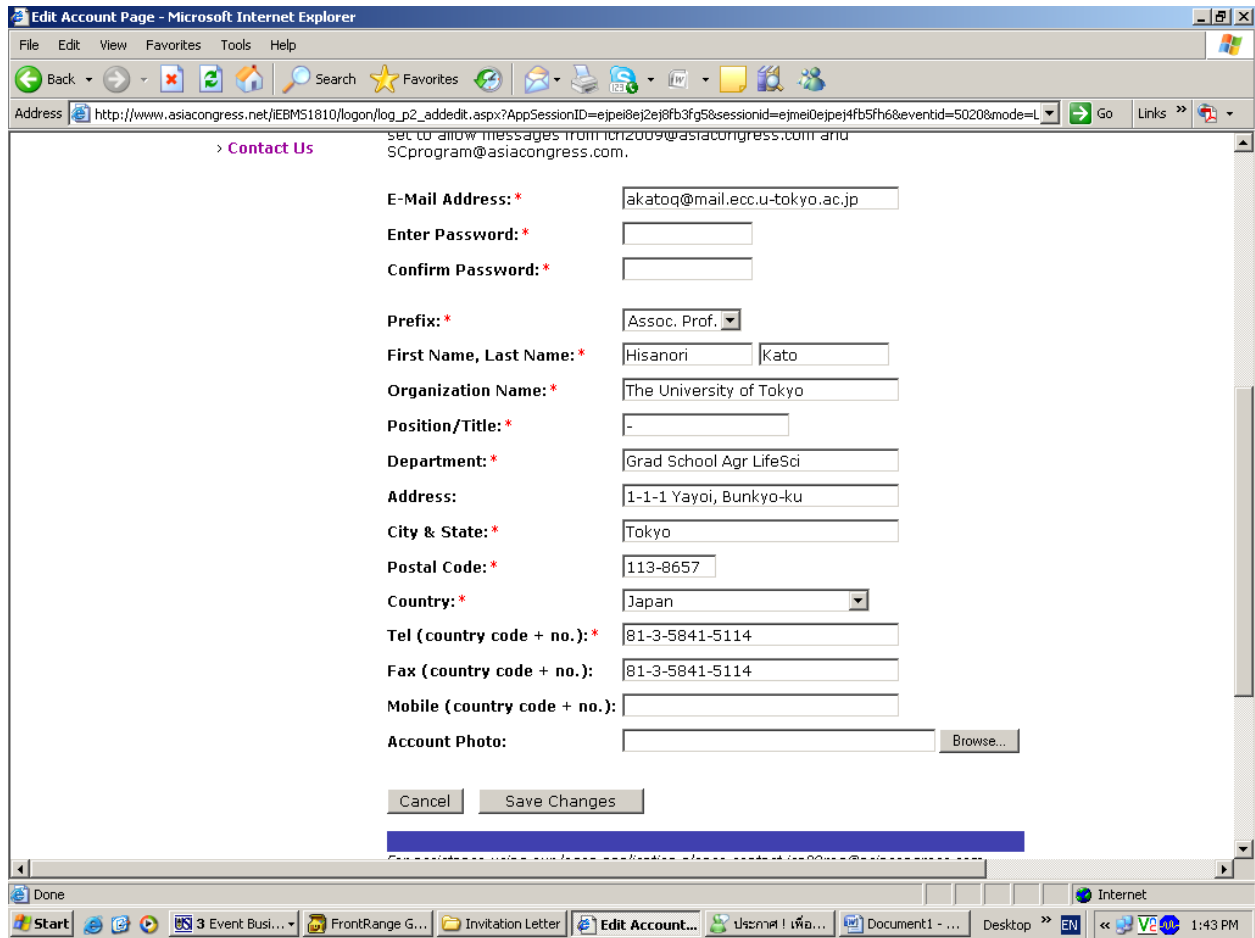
Edit Account Page - Microsoft Internet Explorer

File Edit View Favorites Tools Help

Back Search Favorites

Address http://www.asiacongress.net/iEBMS1810/logon/log_p2_addedit.aspx?AppSessionID=ejpei8ej2ej8fb3fg5&sessionid=ejmei0ejpej4fb5fh6&eventid=5020&mode=L Go Links

› Contact Us

set to allow messages from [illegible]@asiacongress.com and SCprogram@asiacongress.com.

E-Mail Address:* akatoq@mail.ecc.u-tokyo.ac.jp

Enter Password:*

Confirm Password:*

Prefix:* Assoc. Prof.

First Name, Last Name:* Hisanori Kato

Organization Name:* The University of Tokyo

Position/Title:* -

Department:* Grad School Agr LifeSci

Address: 1-1-1 Yayoi, Bunkyo-ku

City & State:* Tokyo

Postal Code:* 113-8657

Country:* Japan

Tel (country code + no.):* 81-3-5841-5114

Fax (country code + no.): 81-3-5841-5114

Mobile (country code + no.):

Account Photo: Browse...

Cancel Save Changes

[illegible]

Done Internet

Start 3 Event Busi... FrontRange G... Invitation Letter Edit Account... ประกาศ ! เพื่อ... Document1 - ... Desktop EN 1:43 PM